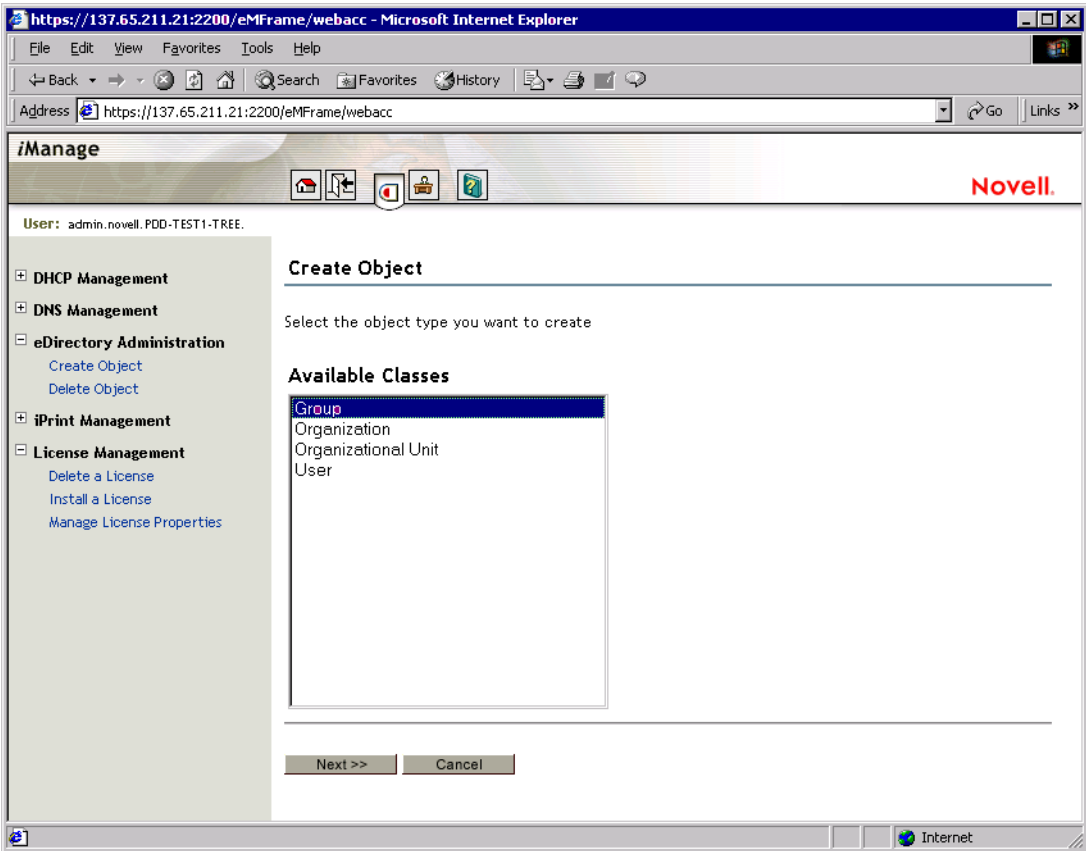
https://137.65.211.21:2200/eMFrame/webacc - Microsoft Internet Explorer

File Edit View Favorites Tools Help

Back Search Favorites History

Address https://137.65.211.21:2200/eMFrame/webacc Go Links

iManage

Novell.

User: admin.novell.PDD-TEST1-TREE.

DHCP Management

DNS Management

eDirectory Administration

Create Object

Delete Object

iPrint Management

License Management

Delete a License

Install a License

Manage License Properties

Create Object

Select the object type you want to create

Available Classes

Group
Organization
Organizational Unit
User

Next >>
Cancel

Internet